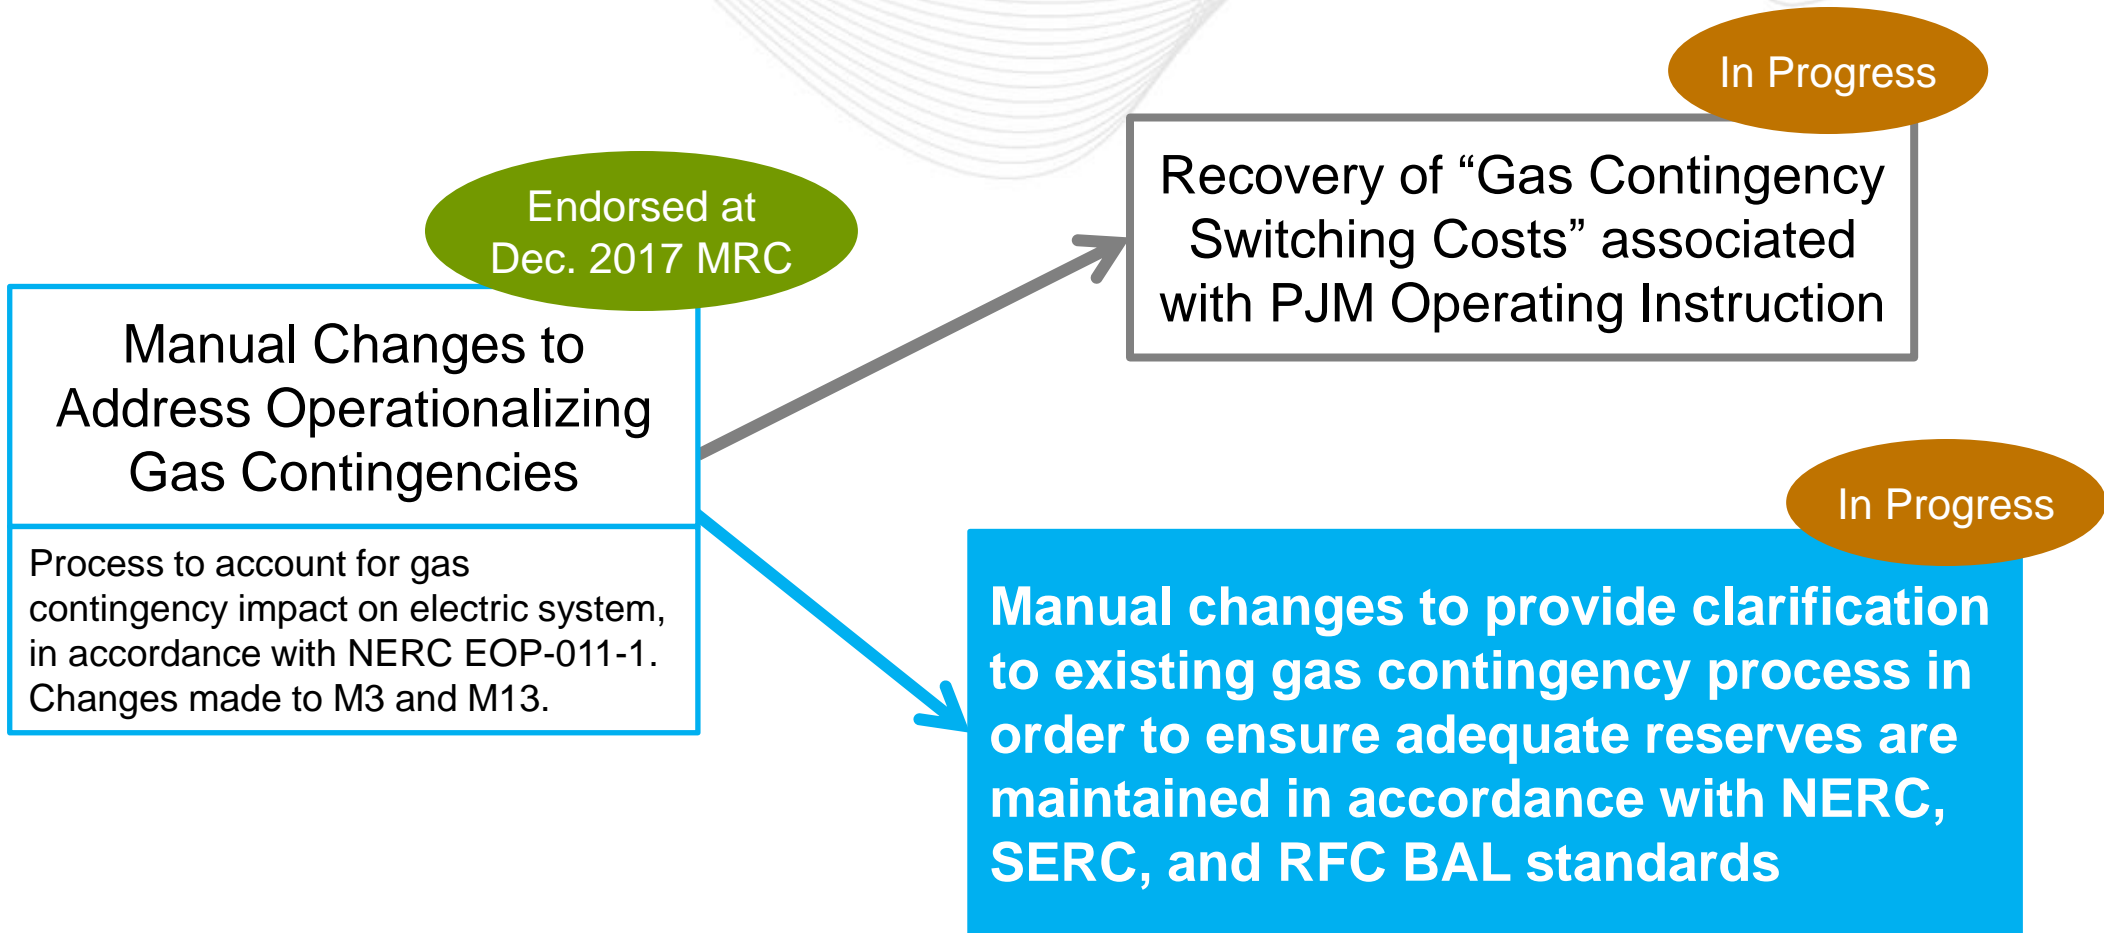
Endorsed at Dec. 2017 MRC

Manual Changes to Address Operationalizing Gas Contingencies

Process to account for gas contingency impact on electric system, in accordance with NERC EOP-011-1. Changes made to M3 and M13.

In Progress

Recovery of “Gas Contingency Switching Costs” associated with PJM Operating Instruction

In Progress

Manual changes to provide clarification to existing gas contingency process in order to ensure adequate reserves are maintained in accordance with NERC, SERC, and RFC BAL standards